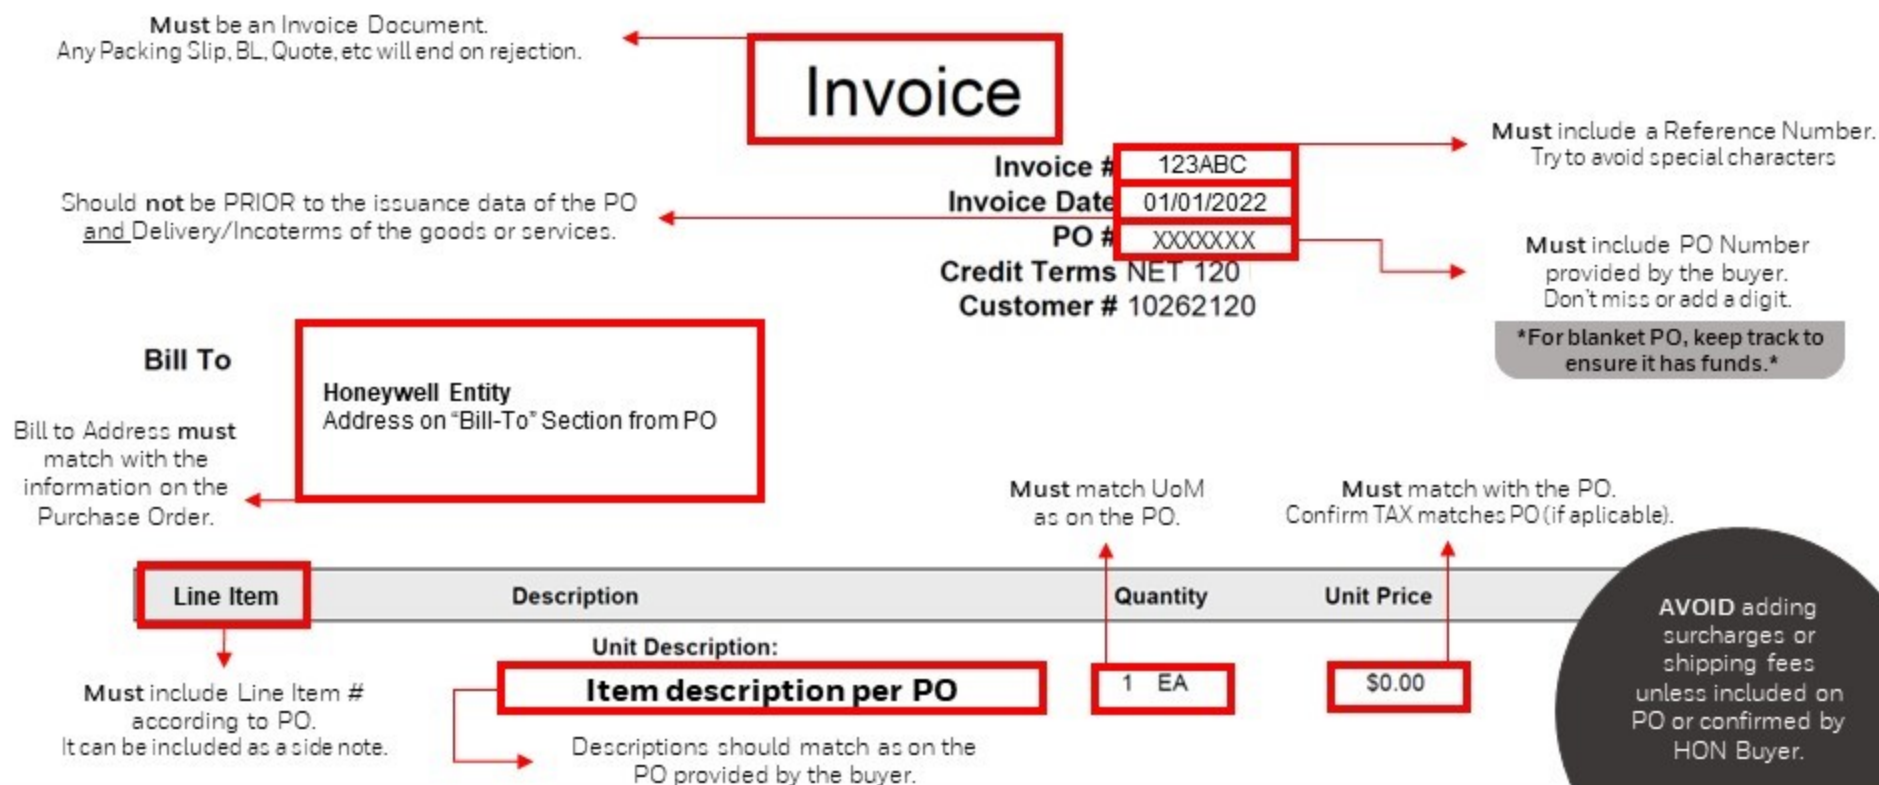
Must be an Invoice Document.
Any Packing Slip, BL, Quote, etc will end on rejection.

Invoice

Invoice # 123ABC
Invoice Date 01/01/2022
PO # XXXXXXX
Credit Terms NET 120
Customer # 10262120

Must include a Reference Number.
Try to avoid special characters

Should not be PRIOR to the issuance data of the PO and Delivery/Incoterms of the goods or services.

Must include PO Number provided by the buyer.
Don't miss or add a digit.

*For blanket PO, keep track to ensure it has funds.*

Bill To

Honeywell Entity
Address on "Bill-To" Section from PO

Bill to Address must match with the information on the Purchase Order.

Must match UoM as on the PO.

Must match with the PO.
Confirm TAX matches PO (if aplicable).

| Line Item | Description | Quantity | Unit Price |
|---|---|---|---|
| | Unit Description: | | |
| | Item description per PO | 1 EA | $0.00 |

AVOID adding surcharges or shipping fees unless included on PO or confirmed by HON Buyer.

Must include Line Item # according to PO.
It can be included as a side note.

Descriptions should match as on the PO provided by the buyer.